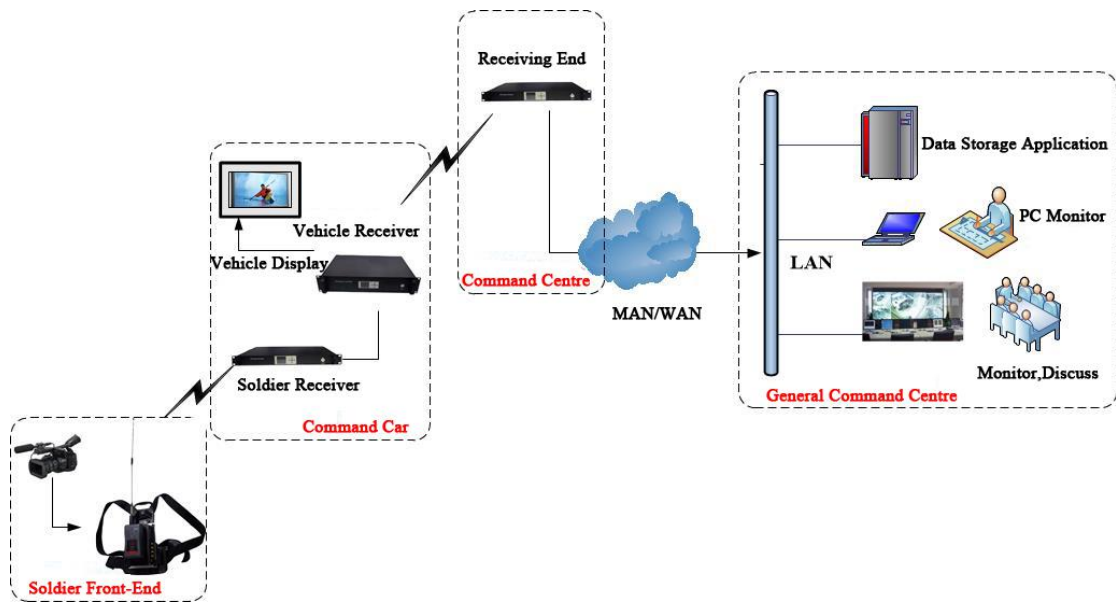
Receiving End

Command Centre

MAN/WAN

Data Storage Application

PC Monitor

LAN

Monitor,Discuss

General Command Centre

Vehicle Receiver

Vehicle Display

Soldier Receiver

Command Car

Soldier Front-End